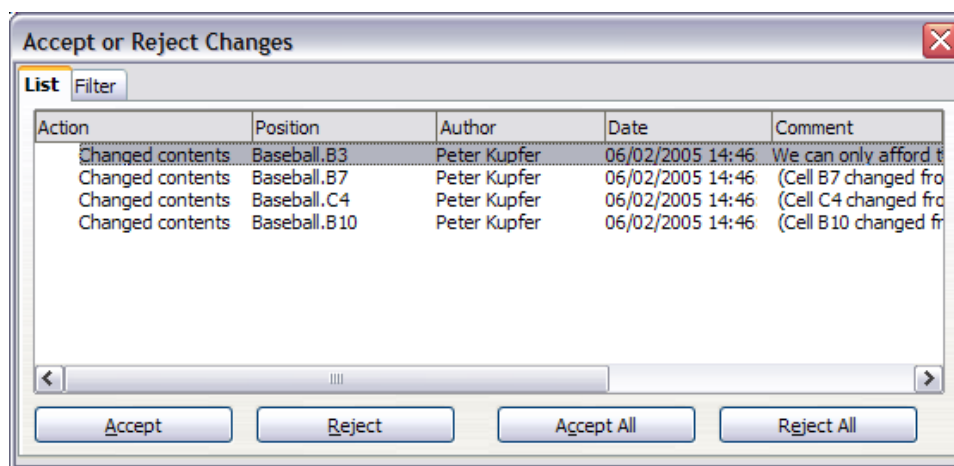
Accept or Reject Changes

List | Filter

| Action | Position | Author | Date | Comment |
|---|---|---|---|---|
| Changed contents | Baseball.B3 | Peter Kupfer | 06/02/2005 14:46 | We can only afford t |
| Changed contents | Baseball.B7 | Peter Kupfer | 06/02/2005 14:46 | (Cell B7 changed fro |
| Changed contents | Baseball.C4 | Peter Kupfer | 06/02/2005 14:46 | (Cell C4 changed fro |
| Changed contents | Baseball.B10 | Peter Kupfer | 06/02/2005 14:46 | (Cell B10 changed fr |

Accept | Reject | Accept All | Reject All